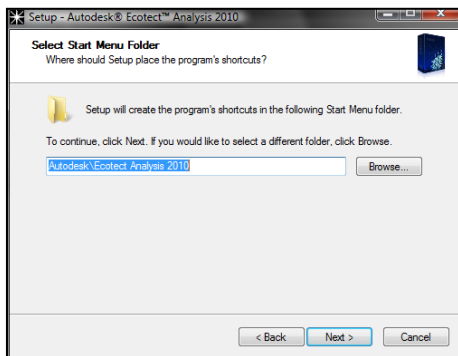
Setup - Autodesk® Ecotect™ Analysis 2010

Select Start Menu Folder
Where should Setup place the program's shortcuts?

Setup will create the program's shortcuts in the following Start Menu folder.

To continue, click Next. If you would like to select a different folder, click Browse.

Autodesk\Ecotect Analysis 2010

Browse...

< Back

Next >

Cancel